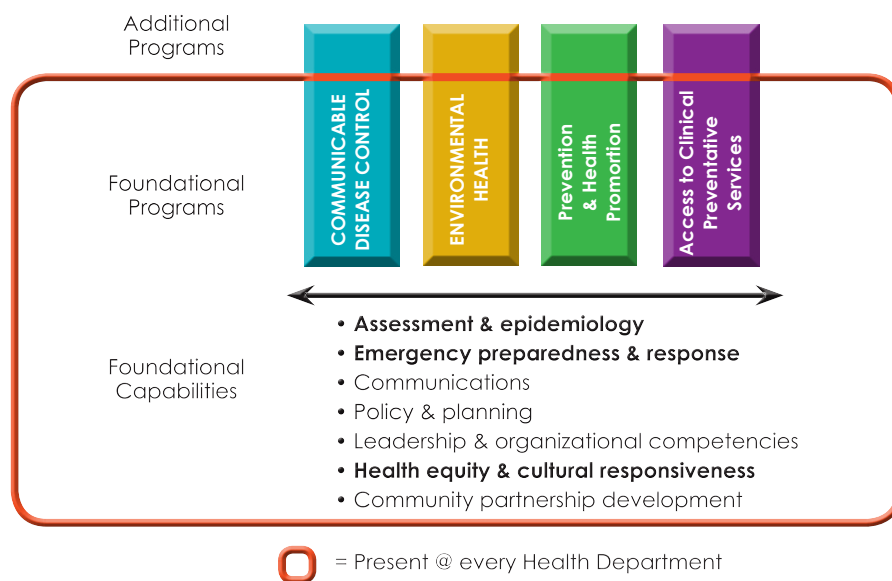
Additional Programs

Foundational Programs

COMMUNICABLE DISEASE CONTROL

ENVIRONMENTAL HEALTH

Prevention & Health Promotion

Access to Clinical Preventative Services

Foundational Capabilities

• Assessment & epidemiology
• Emergency preparedness & response
• Communications
• Policy & planning
• Leadership & organizational competencies
• Health equity & cultural responsiveness
• Community partnership development

= Present @ every Health Department